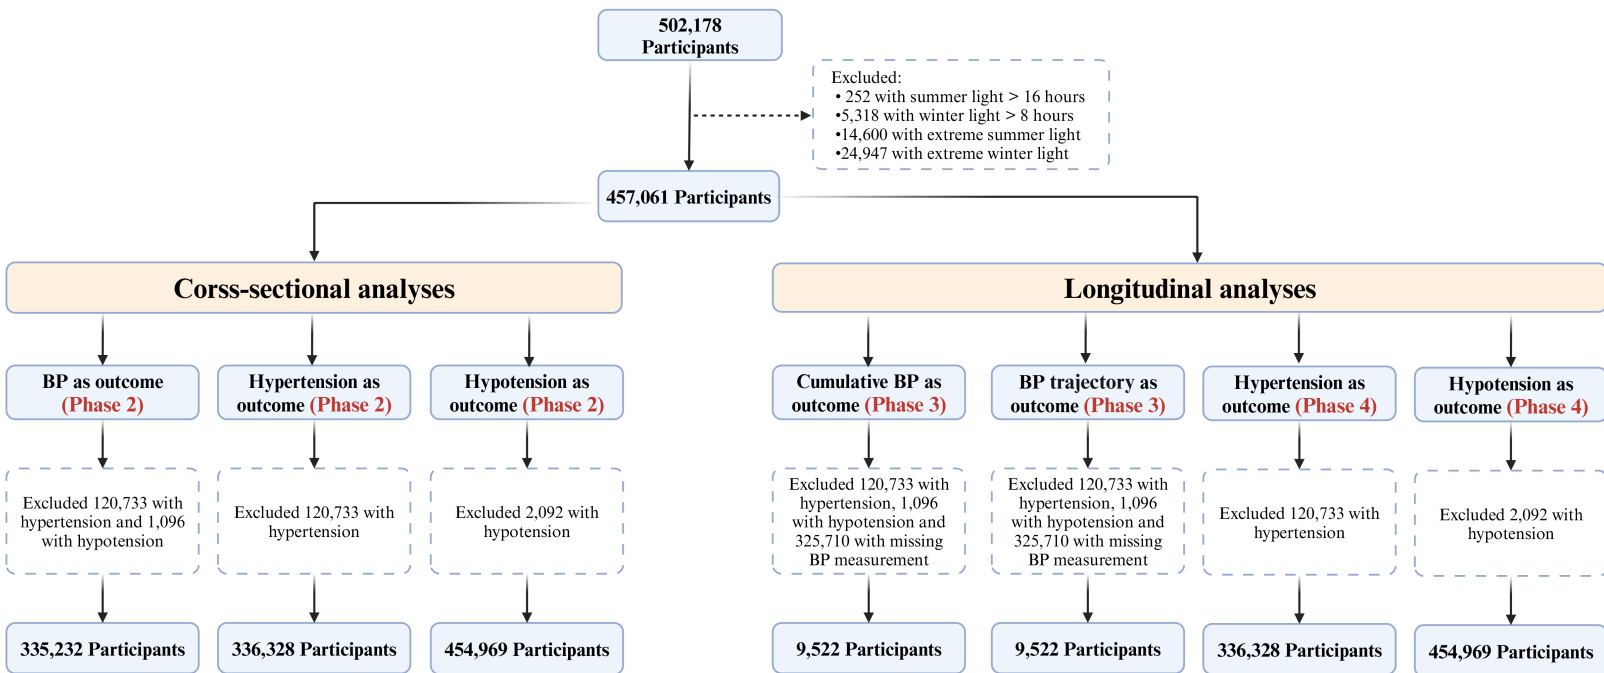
502,178 Participants

Excluded:
• 252 with summer light > 16 hours
•5,318 with winter light > 8 hours
•14,600 with extreme summer light
•24,947 with extreme winter light

457,061 Participants

Corss-sectional analyses

BP as outcome (Phase 2)

Hypertension as outcome (Phase 2)

Hypotension as outcome (Phase 2)

Excluded 120,733 with hypertension and 1,096 with hypotension

Excluded 120,733 with hypertension

Excluded 2,092 with hypotension

335,232 Participants

336,328 Participants

454,969 Participants

Longitudinal analyses

Cumulative BP as outcome (Phase 3)

BP trajectory as outcome (Phase 3)

Hypertension as outcome (Phase 4)

Hypotension as outcome (Phase 4)

Excluded 120,733 with hypertension, 1,096 with hypotension and 325,710 with missing BP measurement

Excluded 120,733 with hypertension, 1,096 with hypotension and 325,710 with missing BP measurement

Excluded 120,733 with hypertension

Excluded 2,092 with hypotension

9,522 Participants

9,522 Participants

336,328 Participants

454,969 Participants